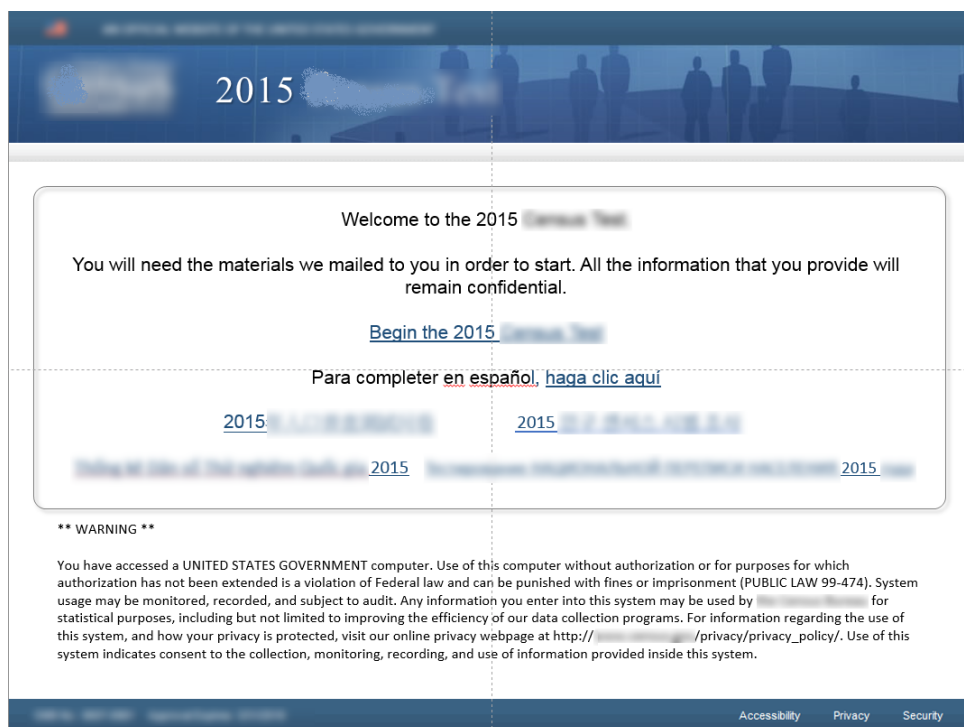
2015 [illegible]

Welcome to the 2015 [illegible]

You will need the materials we mailed to you in order to start. All the information that you provide will remain confidential.

Begin the 2015 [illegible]

Para completer en español, haga clic aquí

2015 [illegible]   2015 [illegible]

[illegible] 2015   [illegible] 2015 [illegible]

** WARNING **

You have accessed a UNITED STATES GOVERNMENT computer. Use of this computer without authorization or for purposes for which authorization has not been extended is a violation of Federal law and can be punished with fines or imprisonment (PUBLIC LAW 99-474). System usage may be monitored, recorded, and subject to audit. Any information you enter into this system may be used by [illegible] for statistical purposes, including but not limited to improving the efficiency of our data collection programs. For information regarding the use of this system, and how your privacy is protected, visit our online privacy webpage at http://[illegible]/privacy/privacy_policy/. Use of this system indicates consent to the collection, monitoring, recording, and use of information provided inside this system.

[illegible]

Accessibility Privacy Security